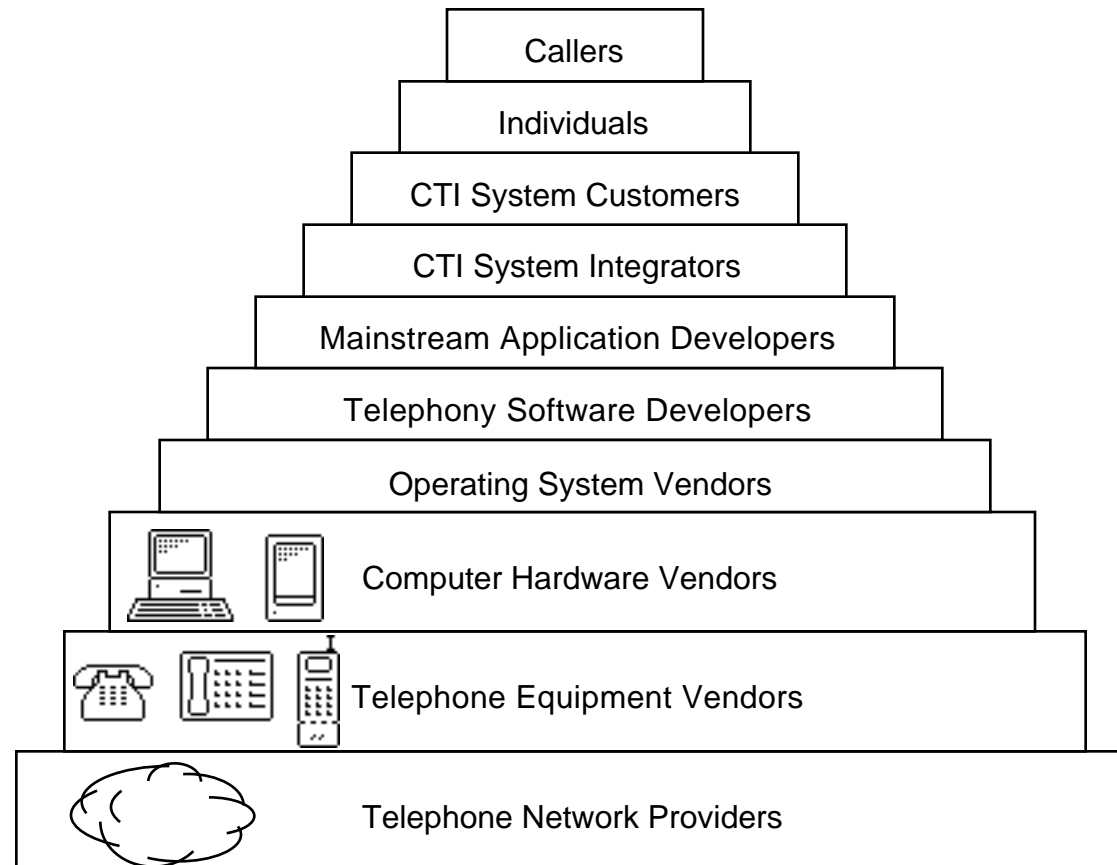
Callers

Individuals

CTI System Customers

CTI System Integrators

Mainstream Application Developers

Telephony Software Developers

Operating System Vendors

Computer Hardware Vendors

Telephone Equipment Vendors

Telephone Network Providers